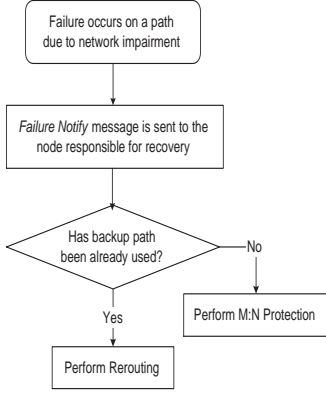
Failure occurs on a path due to network impairment

*Failure Notify* message is sent to the node responsible for recovery

Has backup path been already used?

No

Perform M:N Protection

Yes

Perform Rerouting